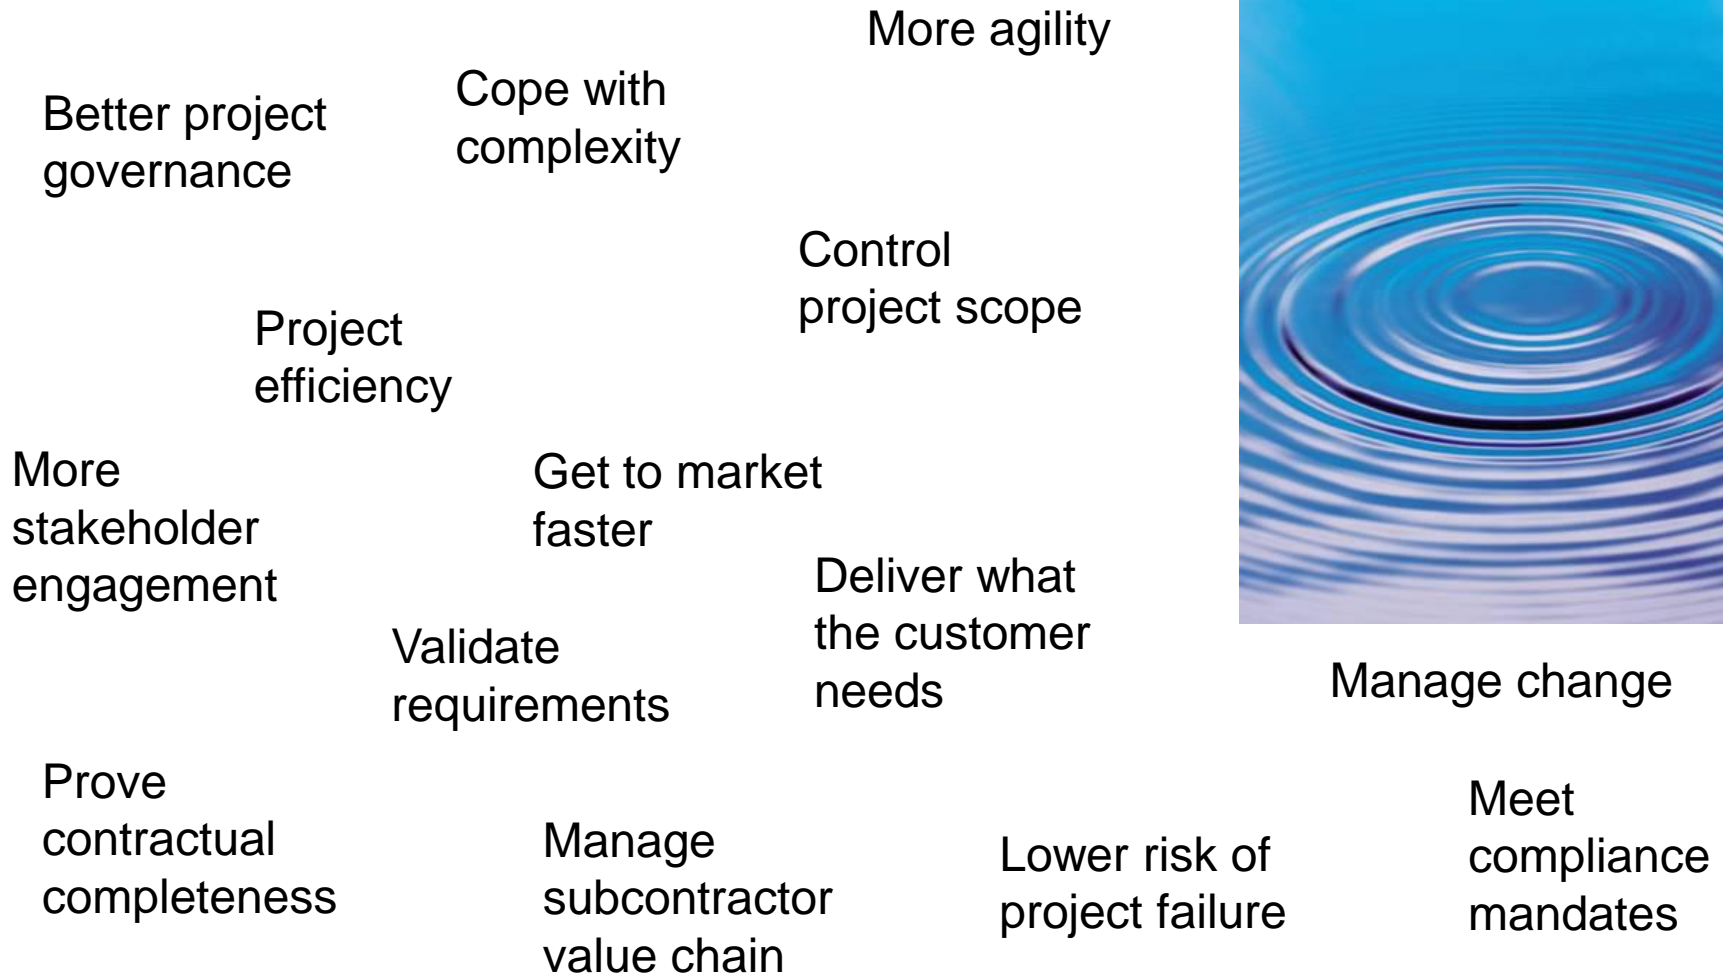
More agility

Better project governance

Cope with complexity

Control project scope

Project efficiency

More stakeholder engagement

Get to market faster

Deliver what the customer needs

Validate requirements

Manage change

Prove contractual completeness

Manage subcontractor value chain

Lower risk of project failure

Meet compliance mandates